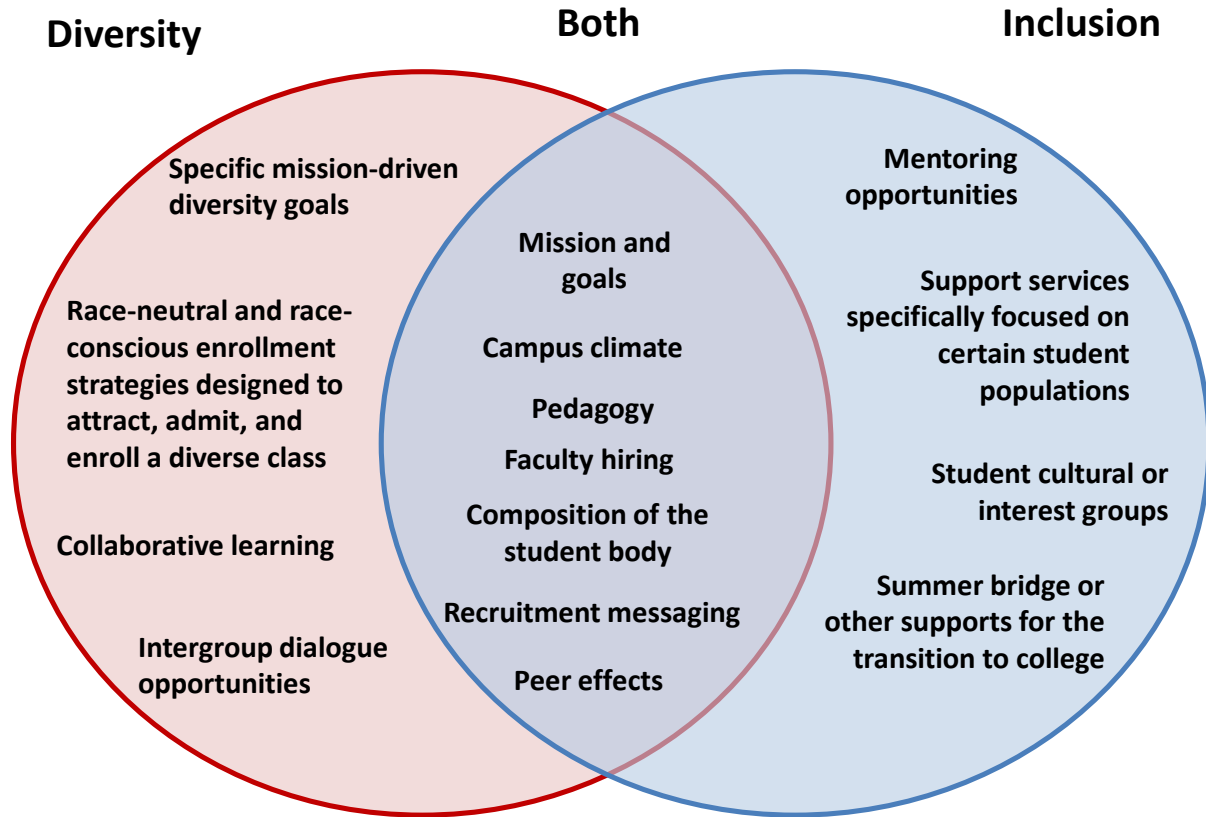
Diversity

Both

Inclusion

Specific mission-driven diversity goals

Race-neutral and race-conscious enrollment strategies designed to attract, admit, and enroll a diverse class

Collaborative learning

Intergroup dialogue opportunities

Mission and goals

Campus climate

Pedagogy

Faculty hiring

Composition of the student body

Recruitment messaging

Peer effects

Mentoring opportunities

Support services specifically focused on certain student populations

Student cultural or interest groups

Summer bridge or other supports for the transition to college